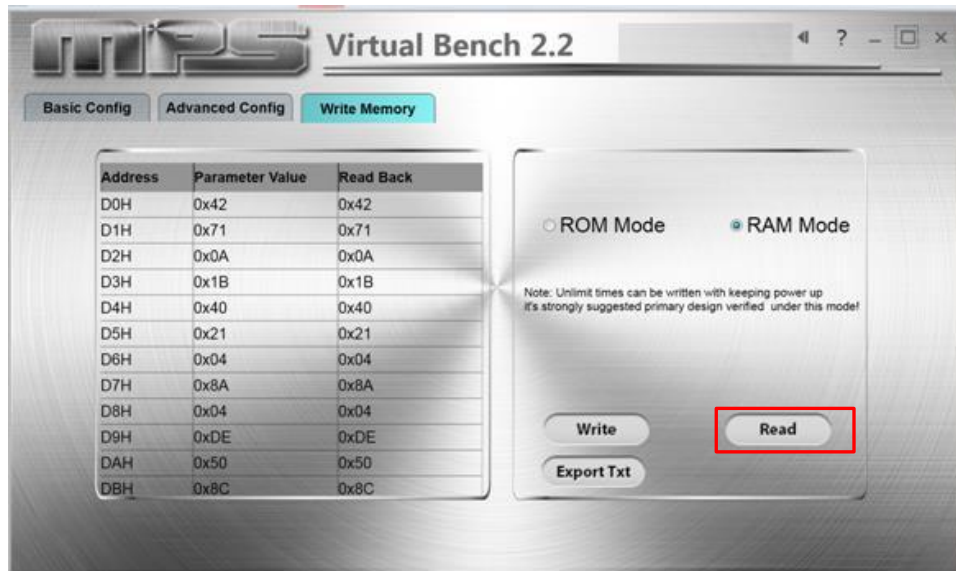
MPS Virtual Bench 2.2

? _ ☐ ×

Basic Config | Advanced Config | Write Memory

| Address | Parameter Value | Read Back |
|---|---|---|
| D0H | 0x42 | 0x42 |
| D1H | 0x71 | 0x71 |
| D2H | 0x0A | 0x0A |
| D3H | 0x1B | 0x1B |
| D4H | 0x40 | 0x40 |
| D5H | 0x21 | 0x21 |
| D6H | 0x04 | 0x04 |
| D7H | 0x8A | 0x8A |
| D8H | 0x04 | 0x04 |
| D9H | 0xDE | 0xDE |
| DAH | 0x50 | 0x50 |
| DBH | 0x8C | 0x8C |

ROM Mode RAM Mode

Note: Unlimit times can be written with keeping power up
it's strongly suggested primary design verified under this mode!

Write Read

Export Txt